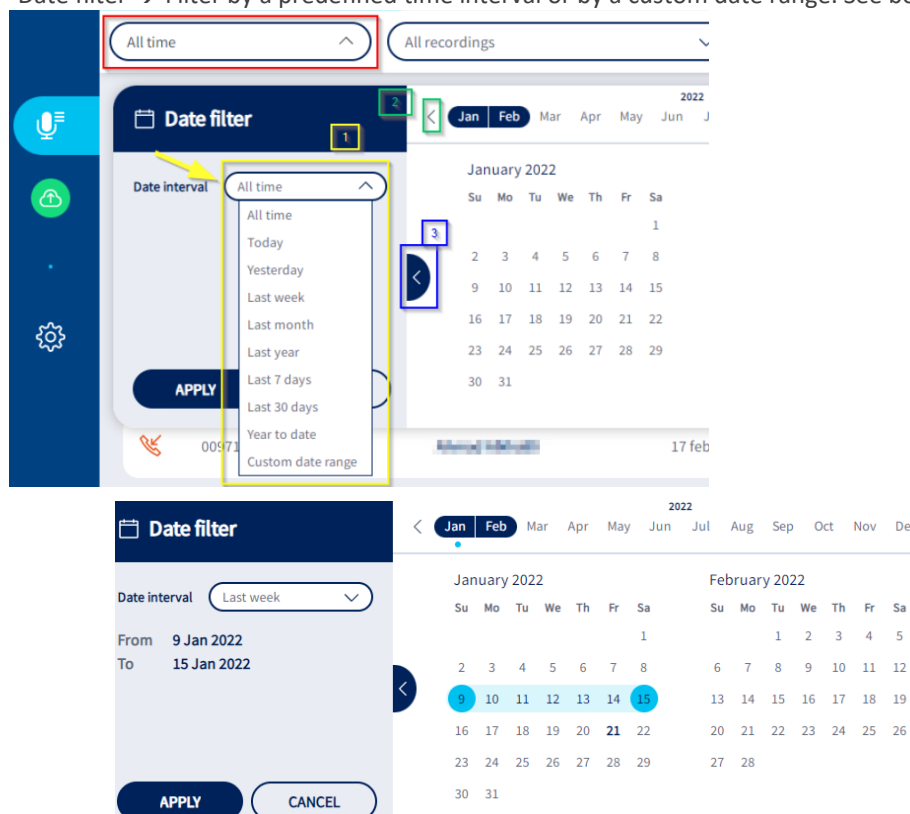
Date filter → Filter by a predefined time interval or by a custom date range. See be

All time
All recordings

Date filter
1
2
2022
Jan Feb Mar Apr May Jun J

Date interval All time
All time
Today
Yesterday
Last week
Last month
Last year
Last 7 days
Last 30 days
Year to date
Custom date range

January 2022
| Su | Mo | Tu | We | Th | Fr | Sa |
|---|---|---|---|---|---|---|
| | | | | | | 1 |
| 2 | 3 | 4 | 5 | 6 | 7 | 8 |
| 9 | 10 | 11 | 12 | 13 | 14 | 15 |
| 16 | 17 | 18 | 19 | 20 | 21 | 22 |
| 23 | 24 | 25 | 26 | 27 | 28 | 29 |
| 30 | 31 | | | | | |

3
APPLY
0097
17 feb

Date filter
2022
Jan Feb Mar Apr May Jun Jul Aug Sep Oct Nov De

Date interval Last week
From 9 Jan 2022
To 15 Jan 2022

January 2022
| Su | Mo | Tu | We | Th | Fr | Sa |
|---|---|---|---|---|---|---|
| | | | | | | 1 |
| 2 | 3 | 4 | 5 | 6 | 7 | 8 |
| 9 | 10 | 11 | 12 | 13 | 14 | 15 |
| 16 | 17 | 18 | 19 | 20 | 21 | 22 |
| 23 | 24 | 25 | 26 | 27 | 28 | 29 |
| 30 | 31 | | | | | |

February 2022
| Su | Mo | Tu | We | Th | Fr | Sa |
|---|---|---|---|---|---|---|
| | | 1 | 2 | 3 | 4 | 5 |
| 6 | 7 | 8 | 9 | 10 | 11 | 12 |
| 13 | 14 | 15 | 16 | 17 | 18 | 19 |
| 20 | 21 | 22 | 23 | 24 | 25 | 26 |
| 27 | 28 | | | | | |

APPLY
CANCEL